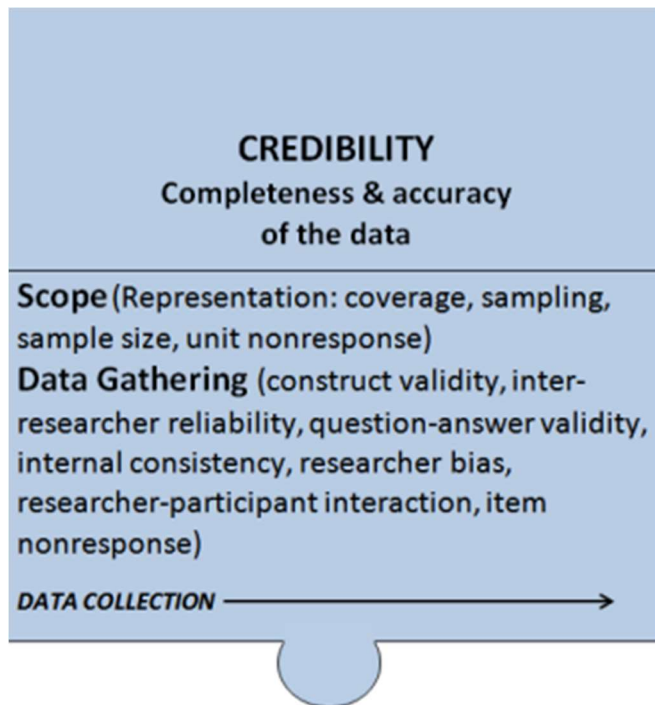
CREDIBILITY
Completeness & accuracy of the data

Scope (Representation: coverage, sampling, sample size, unit nonresponse)
Data Gathering (construct validity, inter-researcher reliability, question-answer validity, internal consistency, researcher bias, researcher-participant interaction, item nonresponse)

DATA COLLECTION